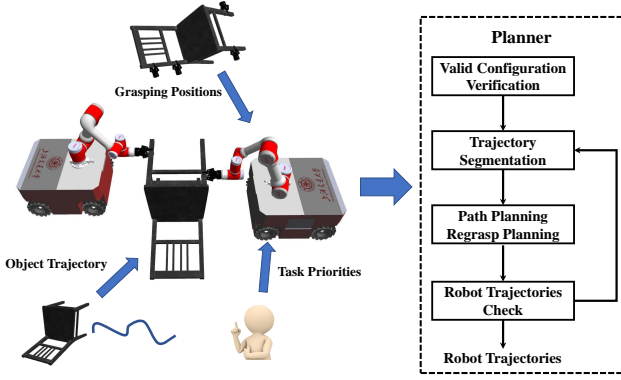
Grasping Positions

Object Trajectory

Task Priorities

Planner

Valid Configuration Verification

Trajectory Segmentation

Path Planning Regrasp Planning

Robot Trajectories Check

Robot Trajectories